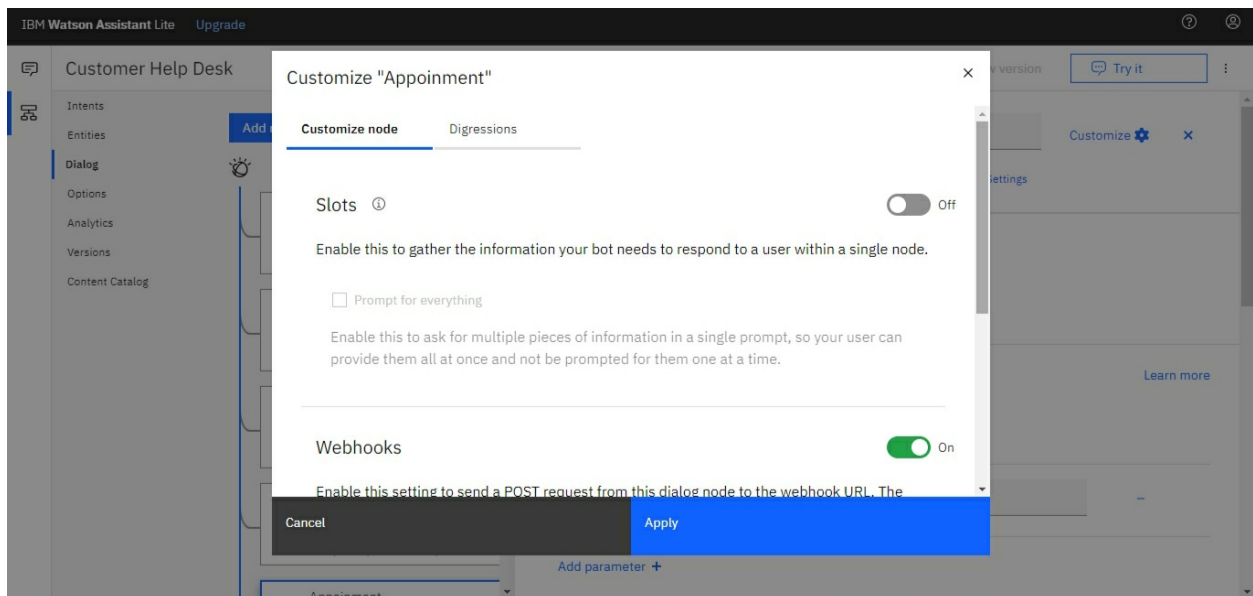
IBM Watson Assistant Lite Upgrade

Customer Help Desk

Intents
Entities
Dialog
Options
Analytics
Versions
Content Catalog

Add

version

Try it

Customize

Settings

Learn more

Add parameter +

Appoinment

Customize "Appoinment"

Customize node
Digressions

Slots

Off

Enable this to gather the information your bot needs to respond to a user within a single node.

Prompt for everything

Enable this to ask for multiple pieces of information in a single prompt, so your user can provide them all at once and not be prompted for them one at a time.

Webhooks

On

Enable this setting to send a POST request from this dialog node to the webhook URL. The

Cancel

Apply